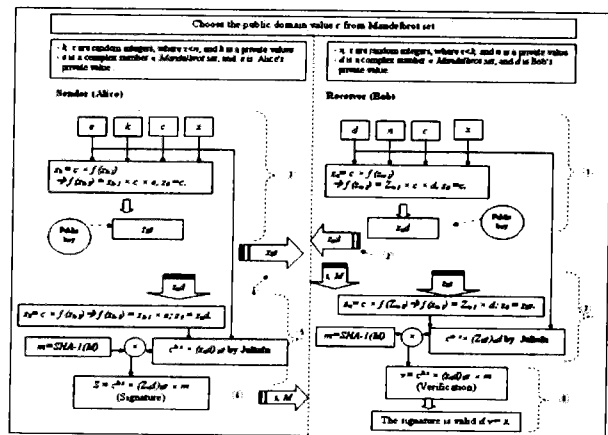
Choose the public domain value c from Mandelbrot set

- k, c are random integers, where c<k, and k is a private value
- e is a complex number ∈ Mandelbrot set, and e is Alice's private value

- n, c are random integers, where c<k, and n is a private value
- d is a complex number ∈ Mandelbrot set, and d is Bob's private value

Sender (Alice)

Receiver (Bob)

e

k

c

x

d

n

c

x

$z_n = c + f(z_{n-1})$
$\Rightarrow f(z_{n-1}) = z_{n-1} + c + e, z_0 = c.$

$z_n = c + f(z_{n-1})$
$\Rightarrow f(z_{n-1}) = Z_{n-1} + c + d, z_0 = c.$

1

1

Public key

$z_{ek}$

Public key

$z_{nd}$

2

2

$z_{ek}$

$z_{nd}$

s, M

$z_{nd}$

$z_{ek}$

$z_n = c + f(z_{n-1}) \Rightarrow f(z_{n-1}) = z_{n-1} + c + e; z_0 = z_{nd}.$

$z_n = c + f(z_{n-1}) \Rightarrow f(z_{n-1}) = Z_{n-1} + d; z_0 = z_{ek}.$

3

3

m=SHA-1(M)

×

$c^{k+n} = (z_{nd})e$ by Julia

m=SHA-1(M)

×

$c^{k+n} = (z_{ek})d$ by Julia

$S = c^{k+n} = (z_{nd})e + m$

(Signature)

4

s, M

$v = c^{k+n} = (z_{ek})d + m$

(Verification)

4

The signature is valid if v = s.